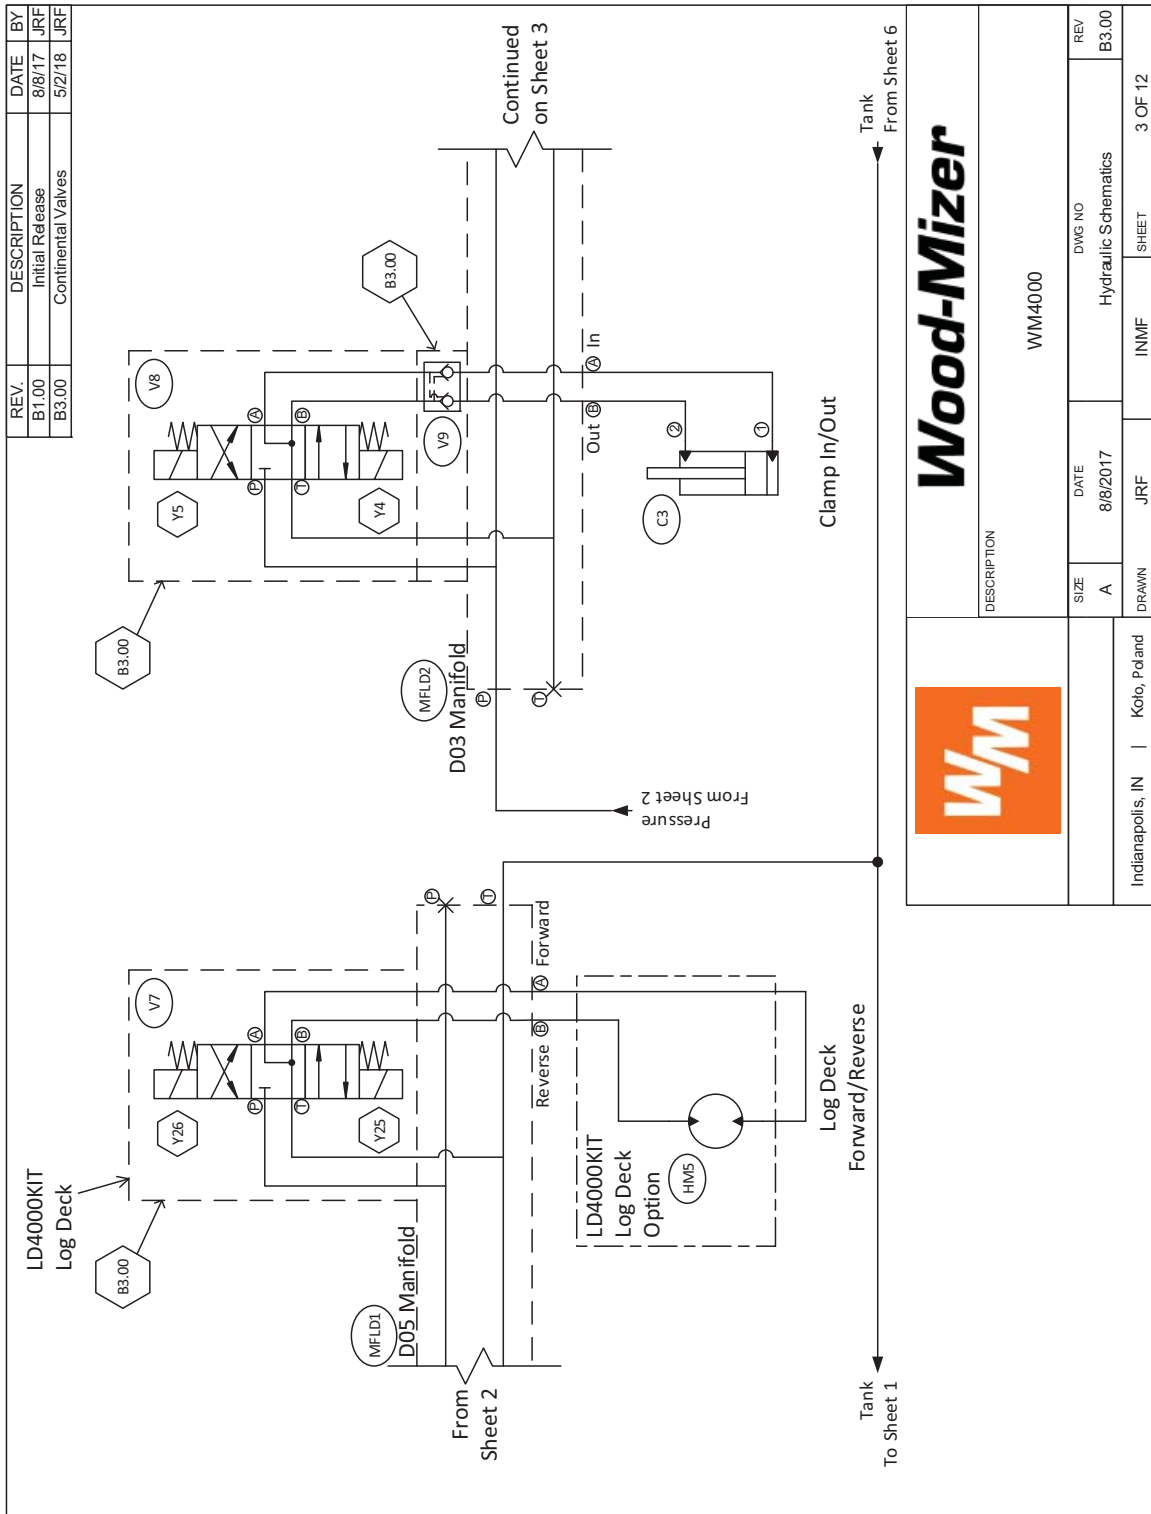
| REV. | DESCRIPTION | DATE | BY |
|---|---|---|---|
| B1.00 | Initial Release | 8/8/17 | JRF |
| B3.00 | Continental Valves | 5/2/18 | JRF |

Continued on Sheet 3

Tank From Sheet 6

B3.00

V8

V9

Y5

Y4

A B P T

Out B

A In

2

1

C3

Clamp In/Out

B3.00

MFLD2

D03 Manifold

P T

Pressure From Sheet 2

P T

Forward

A

B

Reverse

V7

Y26

Y25

A B P T

LD4000KIT Log Deck

B3.00

MFLD1

D05 Manifold

LD4000KIT Log Deck Option

HM5

Log Deck Forward/Reverse

From Sheet 2

Tank To Sheet 1

WM

Wood-Mizer

DESCRIPTION

WM4000

SIZE A

DATE 8/8/2017

DWG NO Hydraulic Schematics

REV B3.00

Indianapolis, IN | Kolo, Poland

DRAWN JRF

INMF

SHEET 3 OF 12